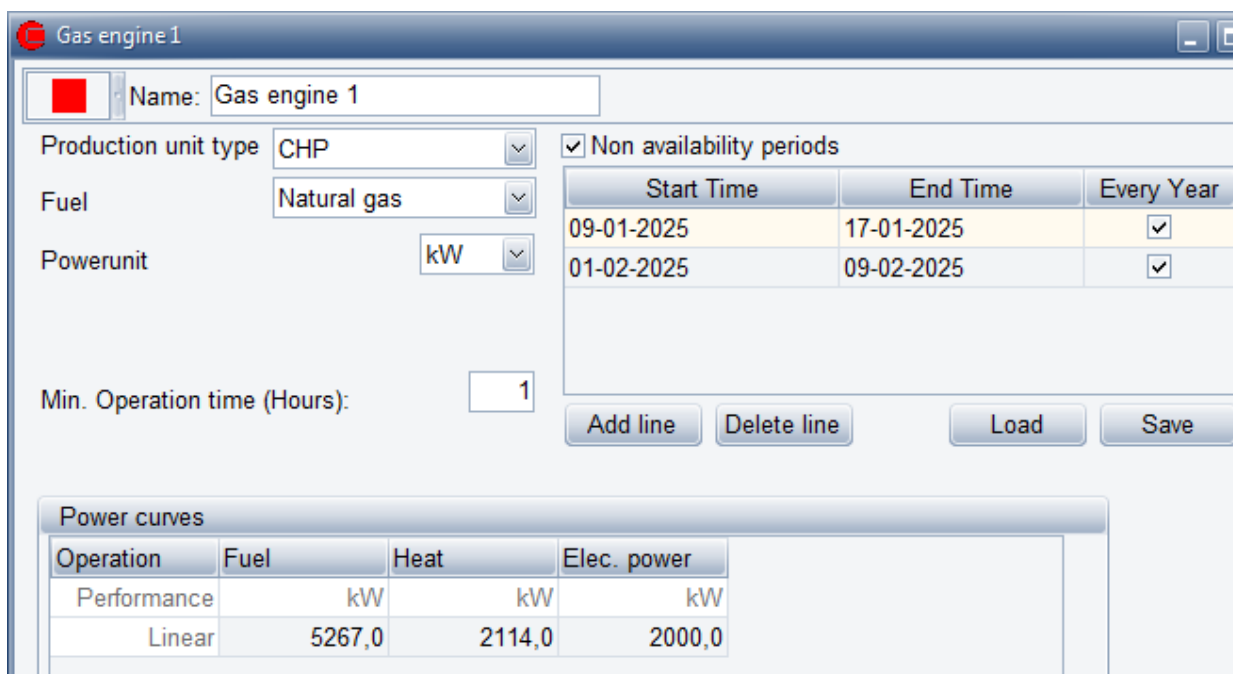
Gas engine 1

Name: Gas engine 1

Production unit type CHP

Fuel Natural gas

Powerunit kW

Min. Operation time (Hours): 1

Non availability periods

| Start Time | End Time | Every Year |
|---|---|---|
| 09-01-2025 | 17-01-2025 | ✓ |
| 01-02-2025 | 09-02-2025 | ✓ |

Add line Delete line Load Save

Power curves

| Operation | Fuel | Heat | Elec. power |
|---|---|---|---|
| Performance | kW | kW | kW |
| Linear | 5267,0 | 2114,0 | 2000,0 |